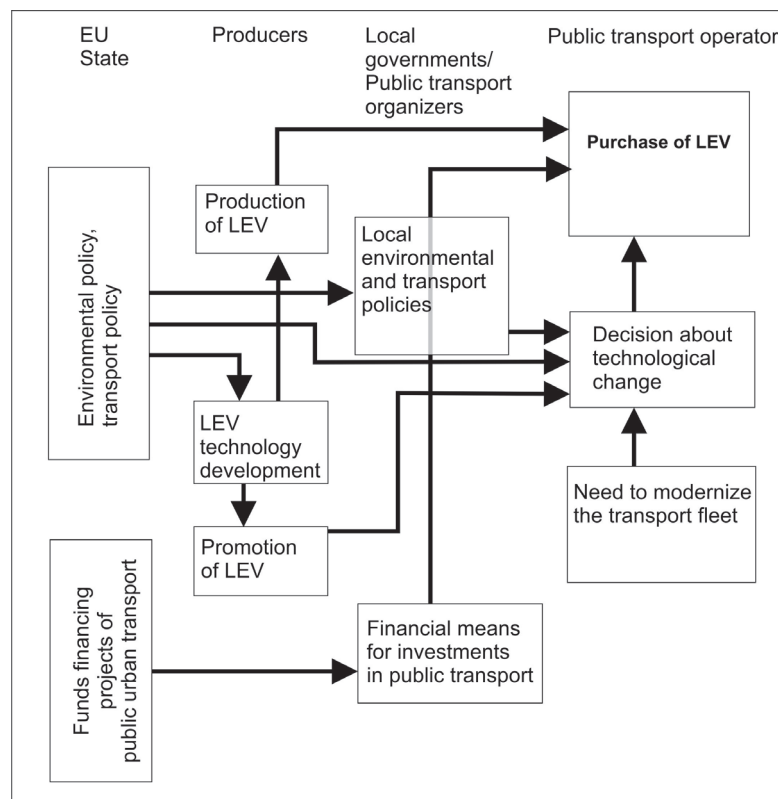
EU State

Producers

Local governments/ Public transport organizers

Public transport operator

Purchase of LEV

Production of LEV

Environmental policy, transport policy

Local environmental and transport policies

Decision about technological change

LEV technology development

Need to modernize the transport fleet

Promotion of LEV

Funds financing projects of public urban transport

Financial means for investments in public transport